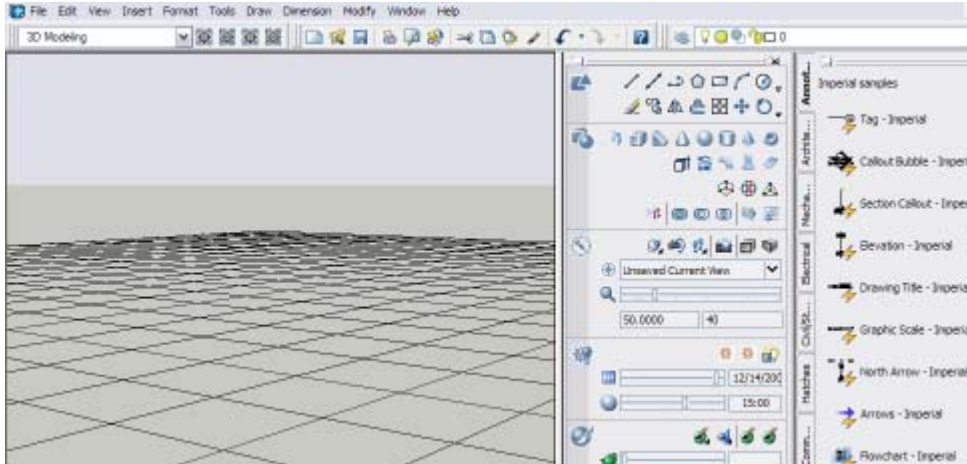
File Edit View Insert Format Tools Draw Dimension Modify Window Help

3D Modeling

0

Unsaved Current View

50.0000

40

12/14/200

15:00

Annot...

Archite...

Hatche...

Electrical

Civil/St...

Hatches

Comm...

Imperial samples

Tag - Imperial

Callout Bubble - Imperi

Section Callout - Imperi

Elevation - Imperial

Drawing Title - Imperia

Graphic Scale - Imperia

North Arrow - Imperial

Arrows - Imperial

Flowchart - Imperial